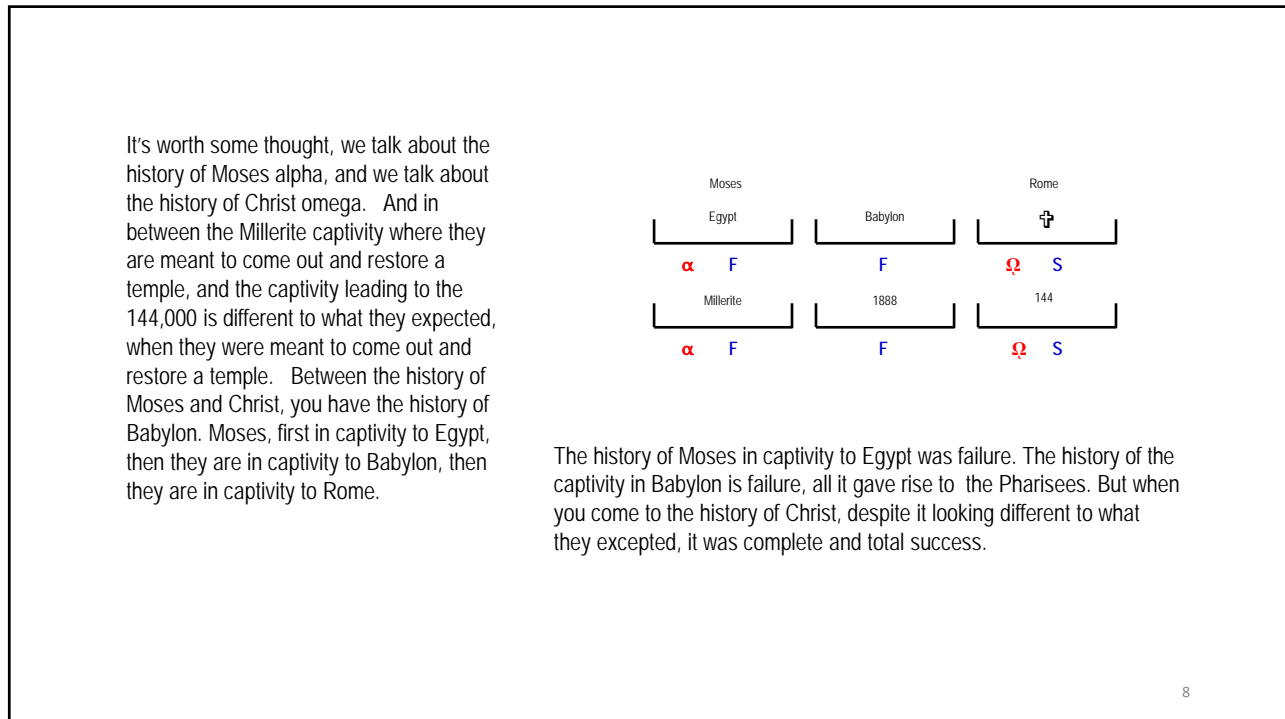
It's worth some thought, we talk about the history of Moses alpha, and we talk about the history of Christ omega. And in between the Millerite captivity where they are meant to come out and restore a temple, and the captivity leading to the 144,000 is different to what they expected, when they were meant to come out and restore a temple. Between the history of Moses and Christ, you have the history of Babylon. Moses, first in captivity to Egypt, then they are in captivity to Babylon, then they are in captivity to Rome.

Moses

Rome

Egypt

Babylon

✞

α F

F

Ω S

Millerite

1888

144

α F

F

Ω S

The history of Moses in captivity to Egypt was failure. The history of the captivity in Babylon is failure, all it gave rise to the Pharisees. But when you come to the history of Christ, despite it looking different to what they excepted, it was complete and total success.

8